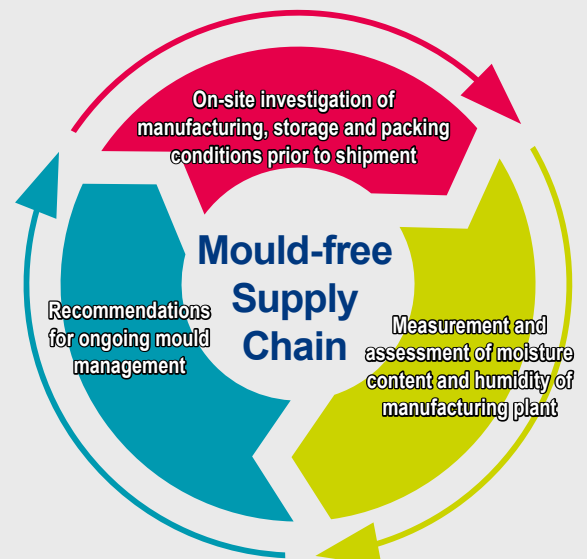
On-site investigation of manufacturing, storage and packing conditions prior to shipment

Mould-free Supply Chain

Recommendations for ongoing mould management

Measurement and assessment of moisture content and humidity of manufacturing plant